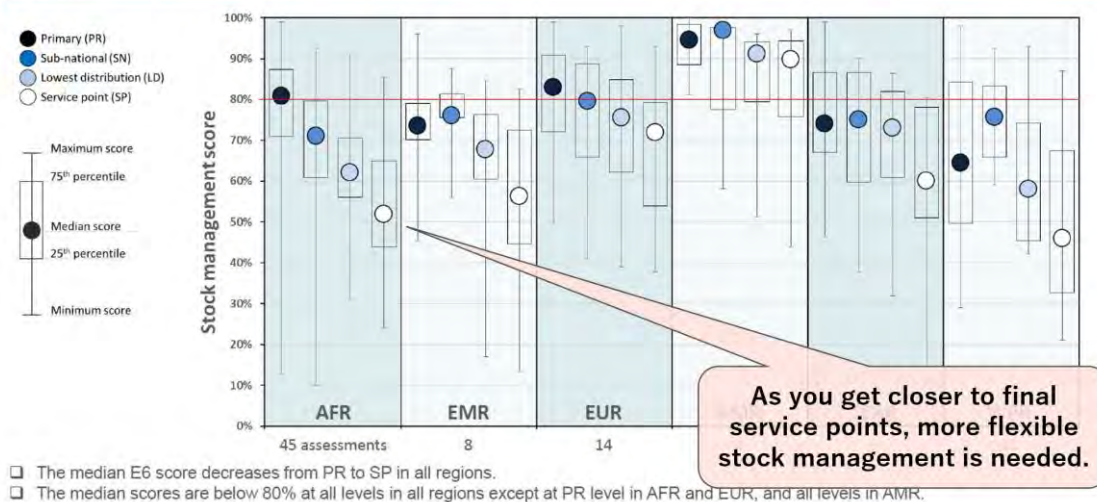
Primary (PR)
Sub-national (SN)
Lowest distribution (LD)
Service point (SP)

Maximum score
75th percentile
Median score
25th percentile
Minimum score

Stock management score

100%
90%
80%
70%
60%
50%
40%
30%
20%
10%
0%

AFR
EMR
EUR

45 assessments
8
14

As you get closer to final service points, more flexible stock management is needed.

❑ The median E6 score decreases from PR to SP in all regions.
❑ The median scores are below 80% at all levels in all regions except at PR level in AFR and EUR, and all levels in AMR.